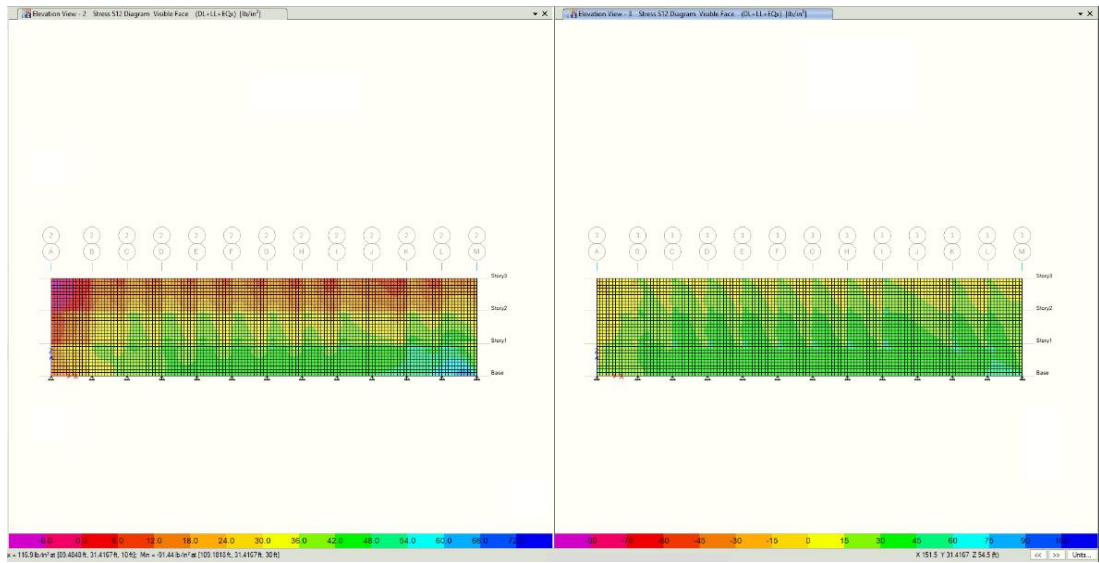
Elevation View - 2 Stress S12 Diagram Visible Face (DL+LL+EQx) [lb/in²]

2 2 2 2 2 2 2 2 2 2 2 2 2
A B C D E F G H I J K L M

Story3
Story2
Story1
Base

-6.0 0.0 6.0 12.0 18.0 24.0 30.0 36.0 42.0 48.0 54.0 60.0 66.0 72.0

x = 115.9 lb/in² at (83.4040 ft, 31.4167 ft, 10 ft); Min = -91.44 lb/in² at (109.1810 ft, 31.4167 ft, 30 ft)

Elevation View - 3 Stress S12 Diagram Visible Face (DL+LL+EQx) [lb/in²]

3 3 3 3 3 3 3 3 3 3 3 3 3
A B C D E F G H I J K L M

Story3
Story2
Story1
Base

-90 -75 -60 -45 -30 -15 0 15 30 45 60 75 90 105

X 151.5 Y 31.4167 Z 54.5 (ft)

<< >> Units...